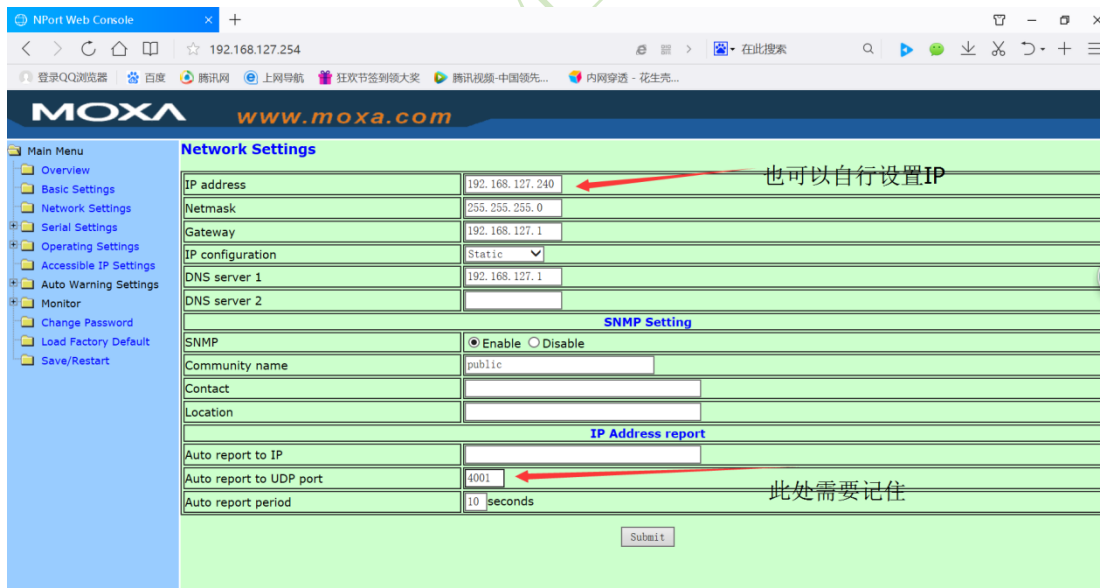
NPort Web Console × +

192.168.127.254

在此搜索

登录QQ浏览器 百度 腾讯网 上网导航 狂欢节签到领大奖 腾讯视频-中国领先... 内网穿透 - 花生壳...

MOXA www.moxa.com

Main Menu
Overview
Basic Settings
Network Settings
Serial Settings
Operating Settings
Accessible IP Settings
Auto Warning Settings
Monitor
Change Password
Load Factory Default
Save/Restart

Network Settings

| | |
|---|---|
| IP address | 192.168.127.240 |
| Netmask | 255.255.255.0 |
| Gateway | 192.168.127.1 |
| IP configuration | Static |
| DNS server 1 | 192.168.127.1 |
| DNS server 2 | |
| SNMP Setting | |
| SNMP | Enable Disable |
| Community name | public |
| Contact | |
| Location | |
| IP Address report | |
| Auto report to IP | |
| Auto report to UDP port | 4001 |
| Auto report period | 10 seconds |

也可以自行设置IP

此处需要记住

Submit